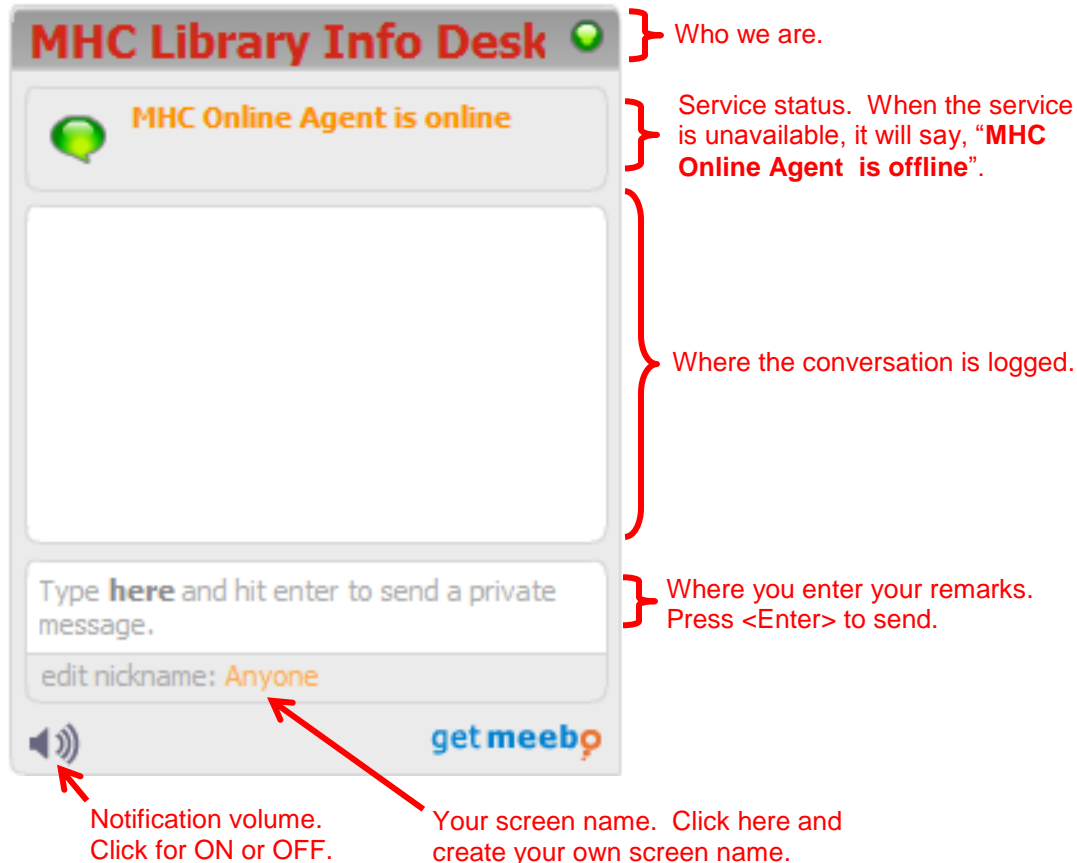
MHC Library Info Desk

Who we are.

MHC Online Agent is online

Service status. When the service is unavailable, it will say, "**MHC Online Agent is offline**".

Where the conversation is logged.

Type **here** and hit enter to send a private message.

Where you enter your remarks. Press <Enter> to send.

edit nickname: Anyone

getmeebo

Notification volume. Click for ON or OFF.

Your screen name. Click here and create your own screen name.